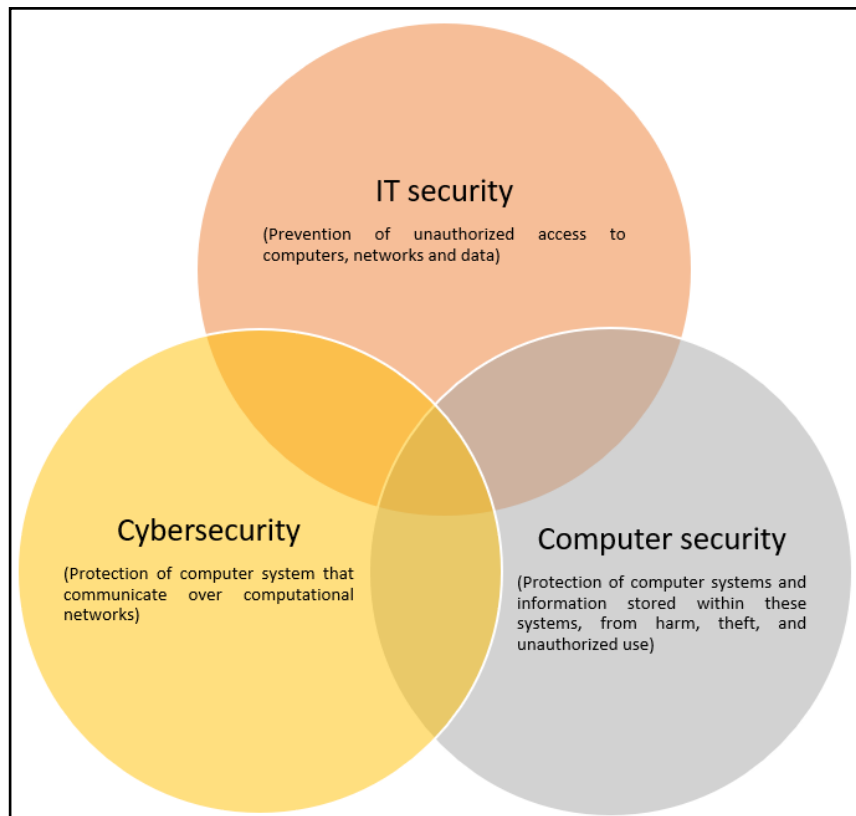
IT security

(Prevention of unauthorized access to computers, networks and data)

Cybersecurity

(Protection of computer system that communicate over computational networks)

Computer security

(Protection of computer systems and information stored within these systems, from harm, theft, and unauthorized use)